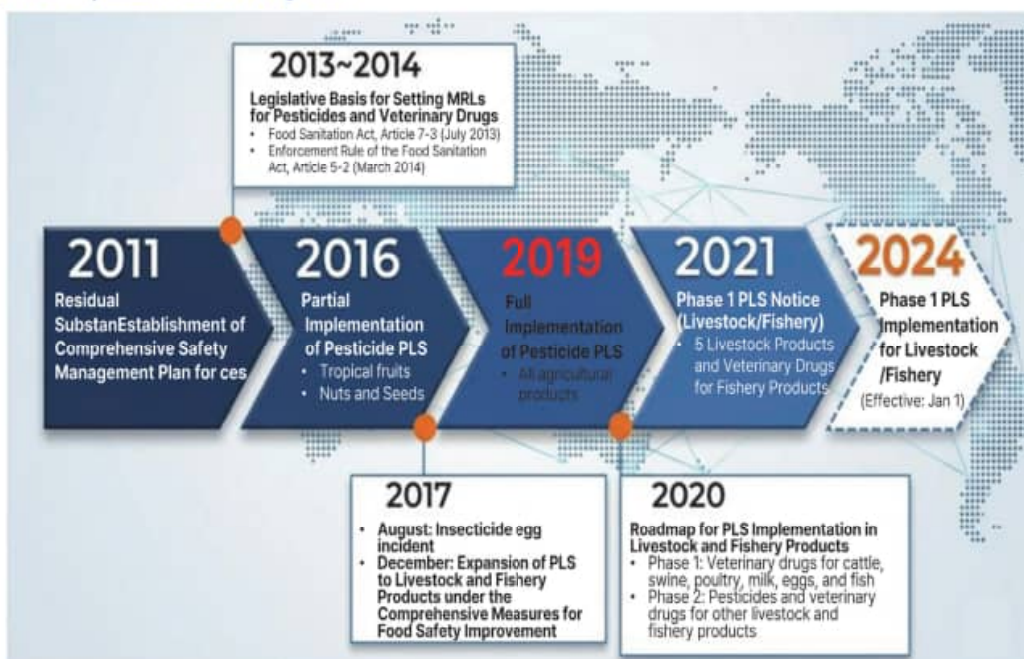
2013~2014

Legislative Basis for Setting MRLs for Pesticides and Veterinary Drugs
• Food Sanitation Act, Article 7-3 (July 2013)
• Enforcement Rule of the Food Sanitation Act, Article 5-2 (March 2014)

2011

Residual SubstanEstablishment of Comprehensive Safety Management Plan for ces

2016

Partial Implementation of Pesticide PLS
• Tropical fruits
• Nuts and Seeds

2019

Full Implementation of Pesticide PLS
• All agricultural products

2021

Phase 1 PLS Notice (Livestock/Fishery)
• 5 Livestock Products and Veterinary Drugs for Fishery Products

2024

Phase 1 PLS Implementation for Livestock /Fishery
(Effective: Jan 1)

2017

• August: Insecticide egg incident
• December: Expansion of PLS to Livestock and Fishery Products under the Comprehensive Measures for Food Safety Improvement

2020

Roadmap for PLS Implementation in Livestock and Fishery Products
• Phase 1: Veterinary drugs for cattle, swine, poultry, milk, eggs, and fish
• Phase 2: Pesticides and veterinary drugs for other livestock and fishery products